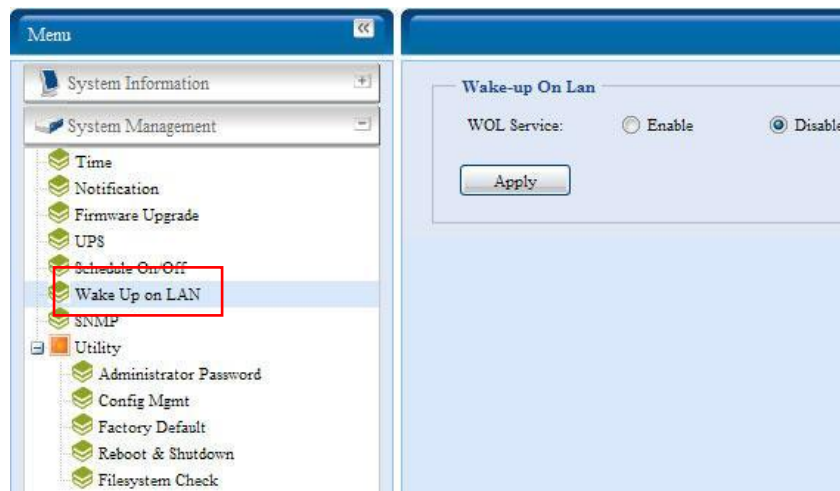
Menu

System Information

System Management

Time

Notification

Firmware Upgrade

UPS

Schedule On/Off

Wake Up on LAN

SNMP

Utility

Administrator Password

Config Mgmt

Factory Default

Reboot & Shutdown

Filesystem Check

Wake-up On Lan

WOL Service: Enable Disable

Apply